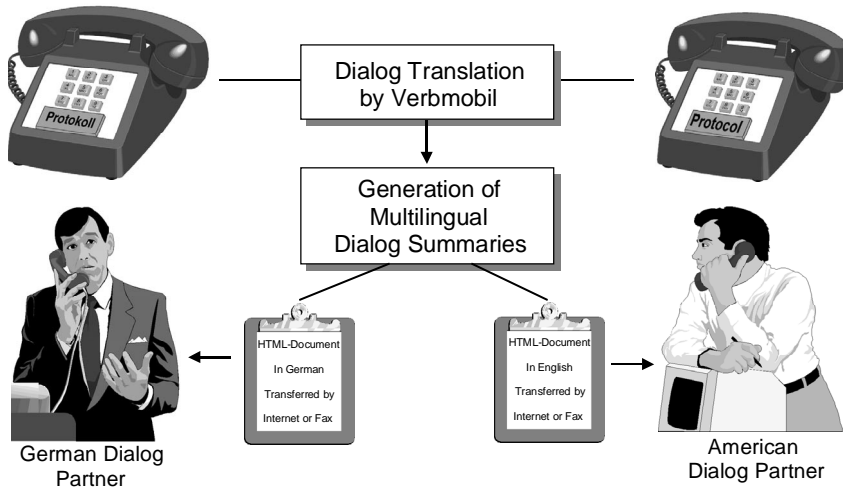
Protokoll

Dialog Translation by Verbmobil

Protocol

Generation of Multilingual Dialog Summaries

HTML-Document In German Transferred by Internet or Fax

HTML-Document In English Transferred by Internet or Fax

German Dialog Partner

American Dialog Partner